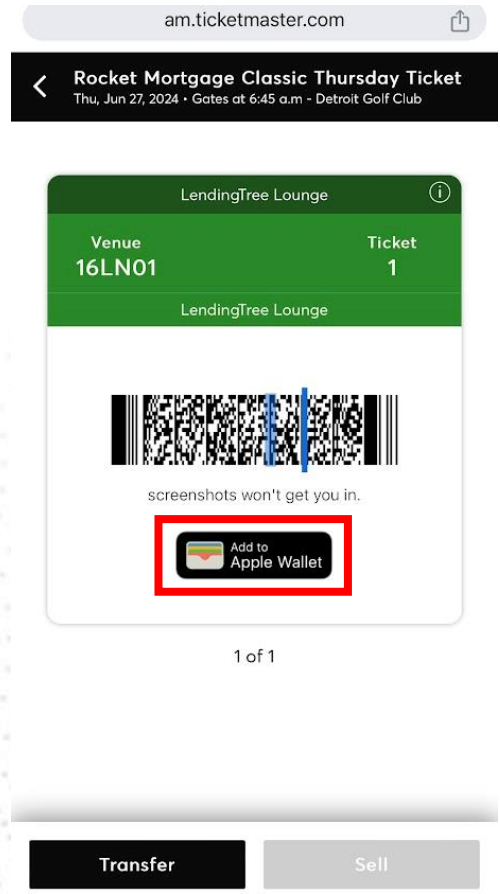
am.ticketmaster.com

Rocket Mortgage Classic Thursday Ticket
Thu, Jun 27, 2024 • Gates at 6:45 a.m - Detroit Golf Club

LendingTree Lounge

Venue
16LN01

Ticket
1

LendingTree Lounge

screenshots won't get you in.

Add to
Apple Wallet

1 of 1

Transfer

Sell